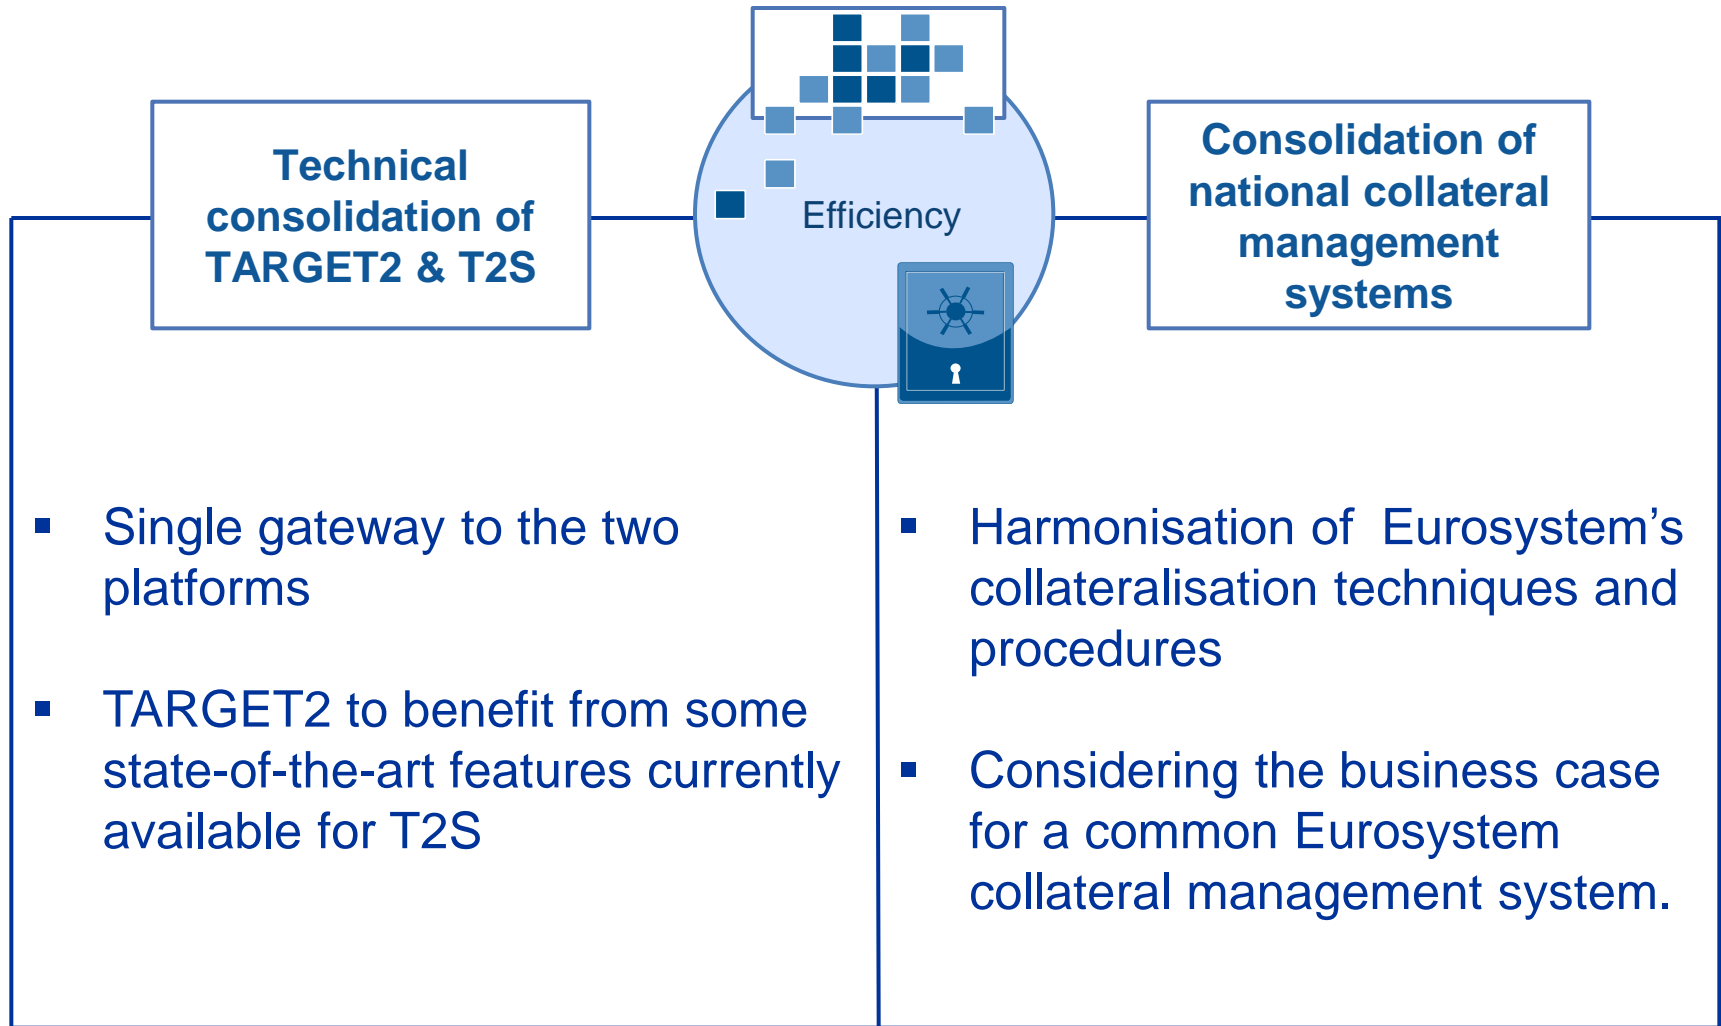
Technical consolidation of TARGET2 & T2S

Efficiency

Consolidation of national collateral management systems

▪ Single gateway to the two platforms

▪ TARGET2 to benefit from some state-of-the-art features currently available for T2S

▪ Harmonisation of Eurosystem’s collateralisation techniques and procedures

▪ Considering the business case for a common Eurosystem collateral management system.